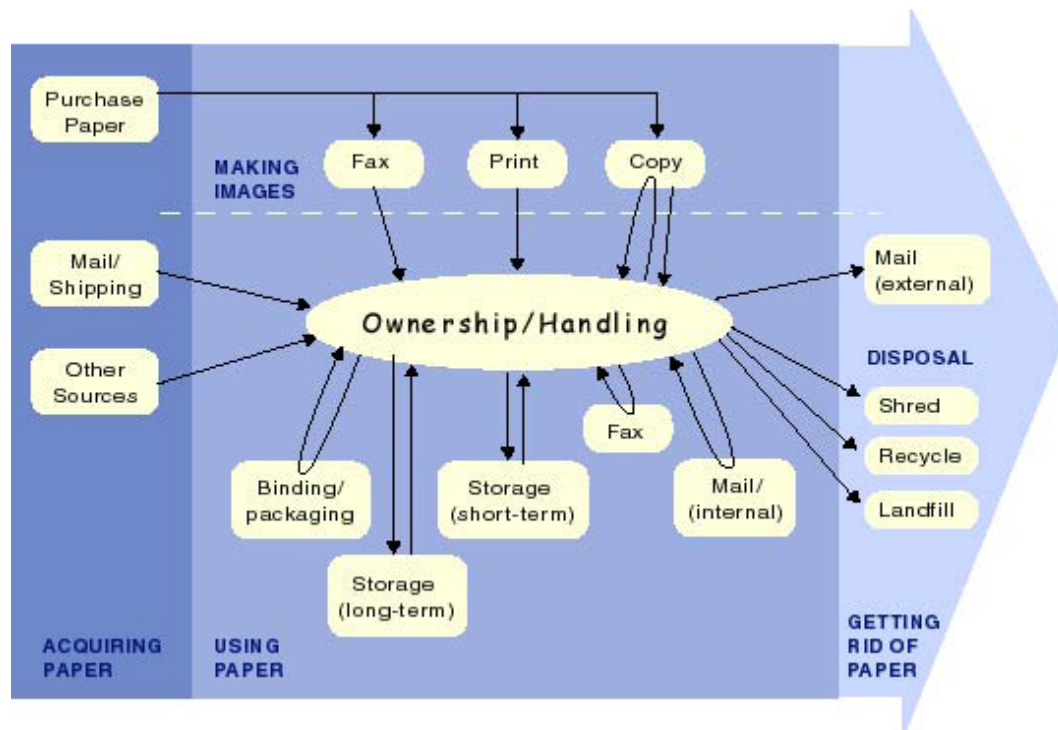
Purchase Paper

MAKING IMAGES

Fax

Print

Copy

Mail/ Shipping

Other Sources

Ownership/Handling

Mail (external)

DISPOSAL

Shred

Recycle

Landfill

Fax

Binding/ packaging

Storage (short-term)

Mail/ (internal)

Storage (long-term)

ACQUIRING PAPER

USING PAPER

GETTING RID OF PAPER